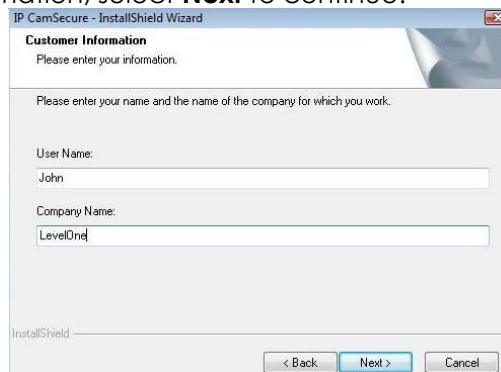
mation, select **Next** to continue.

IP CamSecure - InstallShield Wizard

**Customer Information**

Please enter your information.

Please enter your name and the name of the company for which you work.

User Name:

John

Company Name:

LevelOne

InstallShield

< Back   Next >   Cancel